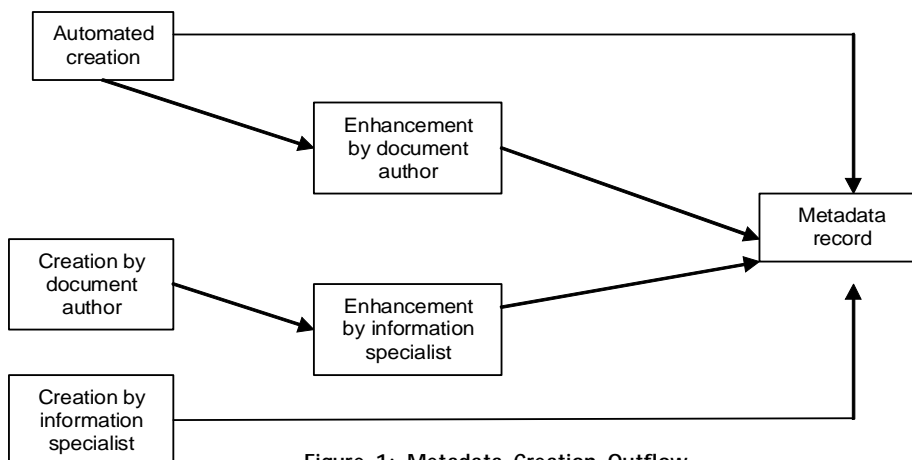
Automated creation

Enhancement by document author

Metadata record

Creation by document author

Enhancement by information specialist

Creation by information specialist

Figure 1: Metadata Creation Outflow